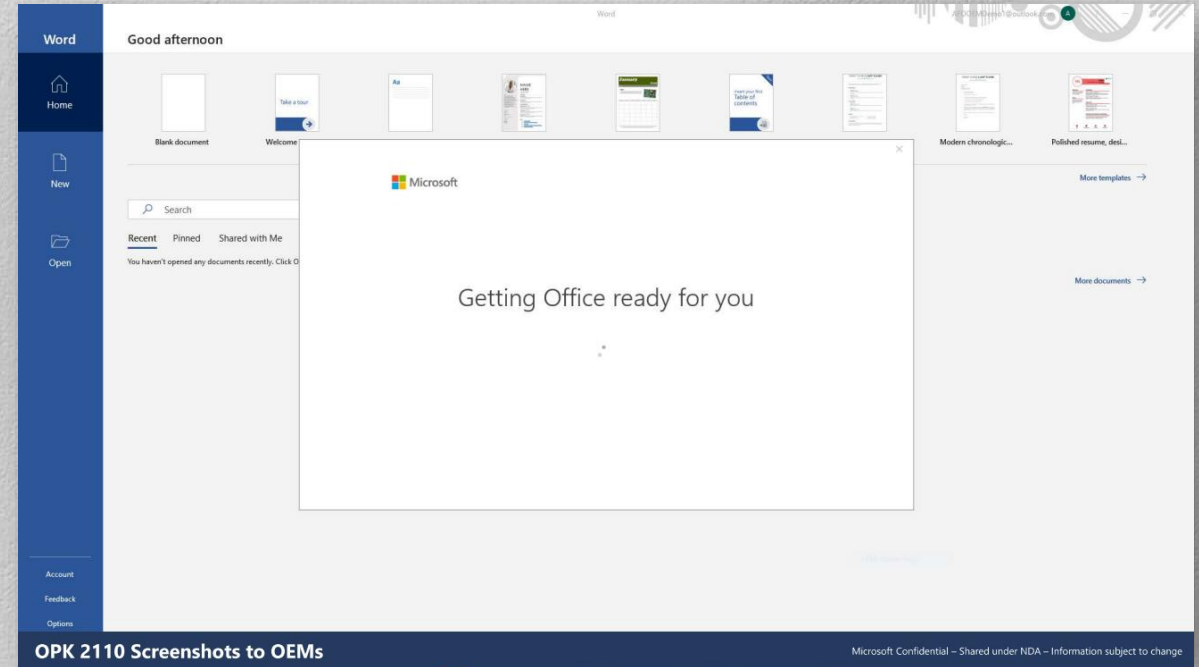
Word

Word

Home

New

Open

Account

Feedback

Options

Good afternoon

Take a tour

Aa

Insert your first Table of contents

Blank document

Welcome

Modern chronologic...

Polished resume, desi...

More templates →

Search

Recent Pinned Shared with Me

You haven't opened any documents recently. Click O

More documents →

Microsoft

Getting Office ready for you

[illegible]@outlook.com

OPK 2110 Screenshots to OEMs

Microsoft Confidential – Shared under NDA – Information subject to change